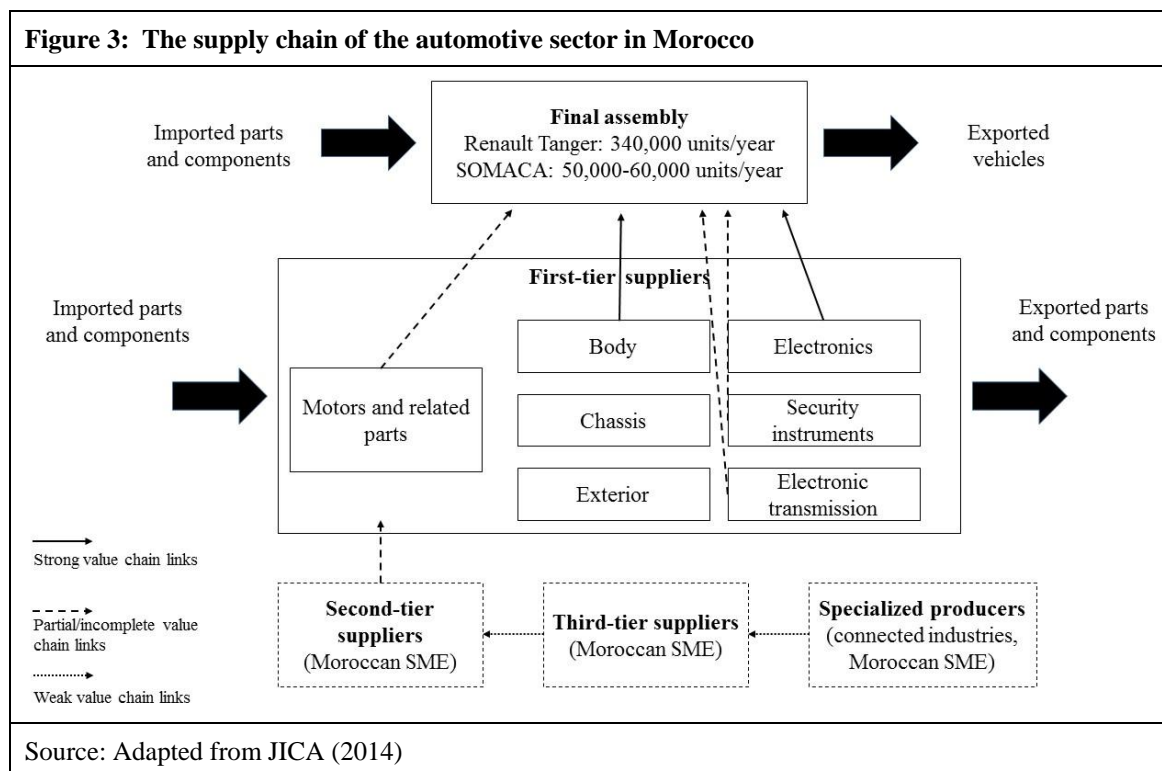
Figure 3: The supply chain of the automotive sector in Morocco

Imported parts and components

Final assembly
Renault Tanger: 340,000 units/year
SOMACA: 50,000-60,000 units/year

Exported vehicles

First-tier suppliers

Imported parts and components

Motors and related parts

Body

Chassis

Exterior

Electronics

Security instruments

Electronic transmission

Exported parts and components

Strong value chain links

Partial/incomplete value chain links

Weak value chain links

Second-tier suppliers (Moroccan SME)

Third-tier suppliers (Moroccan SME)

Specialized producers (connected industries, Moroccan SME)

Source: Adapted from JICA (2014)